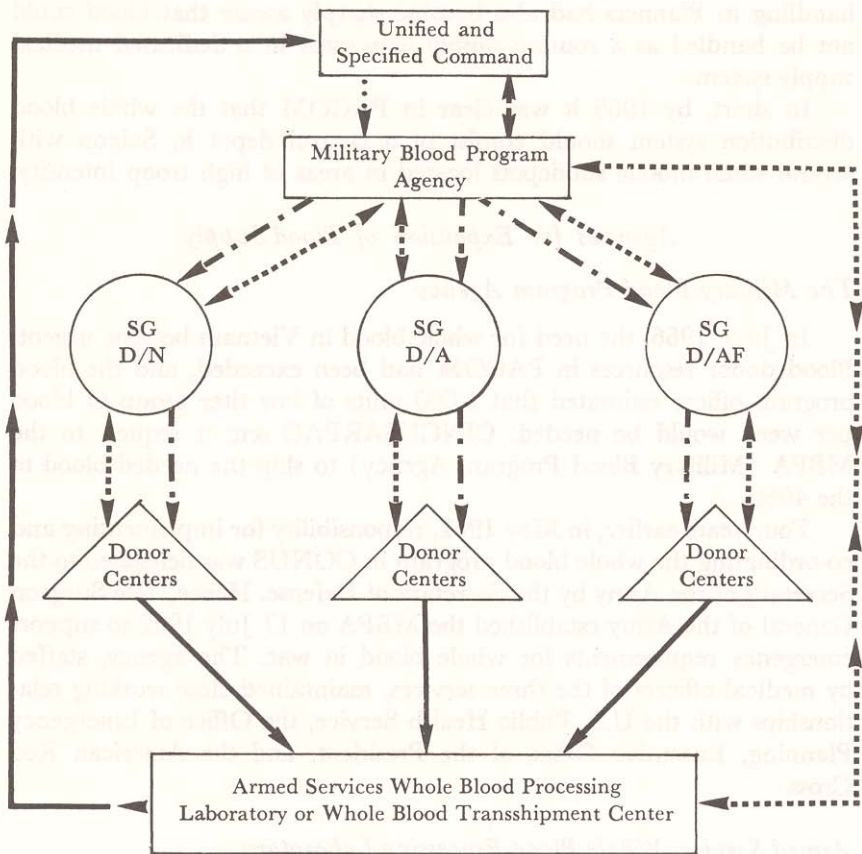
Unified and Specified Command

Military Blood Program Agency

SG D/N

SG D/A

SG D/AF

Donor Centers

Donor Centers

Donor Centers

Armed Services Whole Blood Processing Laboratory or Whole Blood Transshipment Center